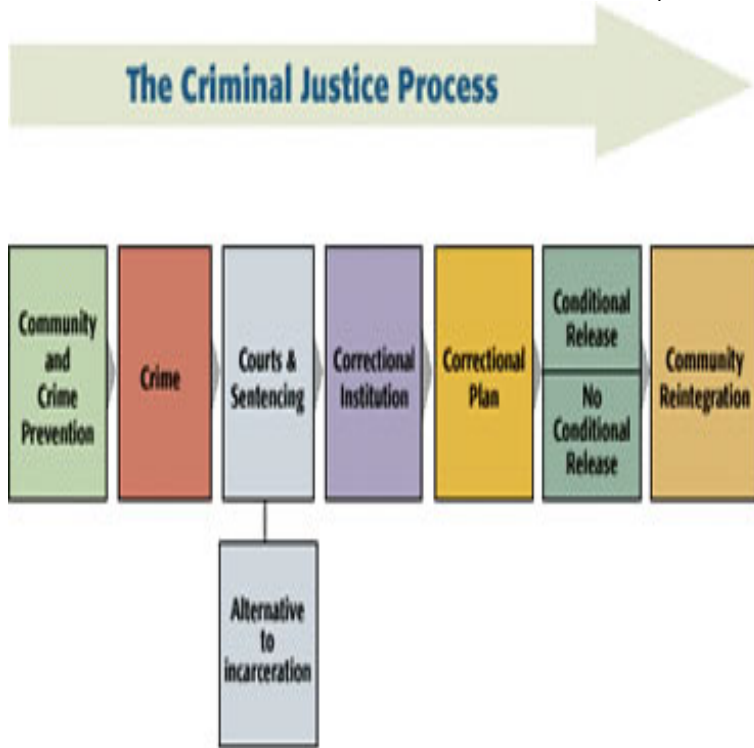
The Criminal Justice Process

Community and Crime Prevention

Crime

Courts & Sentencing

Correctional Institution

Correctional Plan

Conditional Release

No Conditional Release

Community Reintegration

Alternative to incarceration